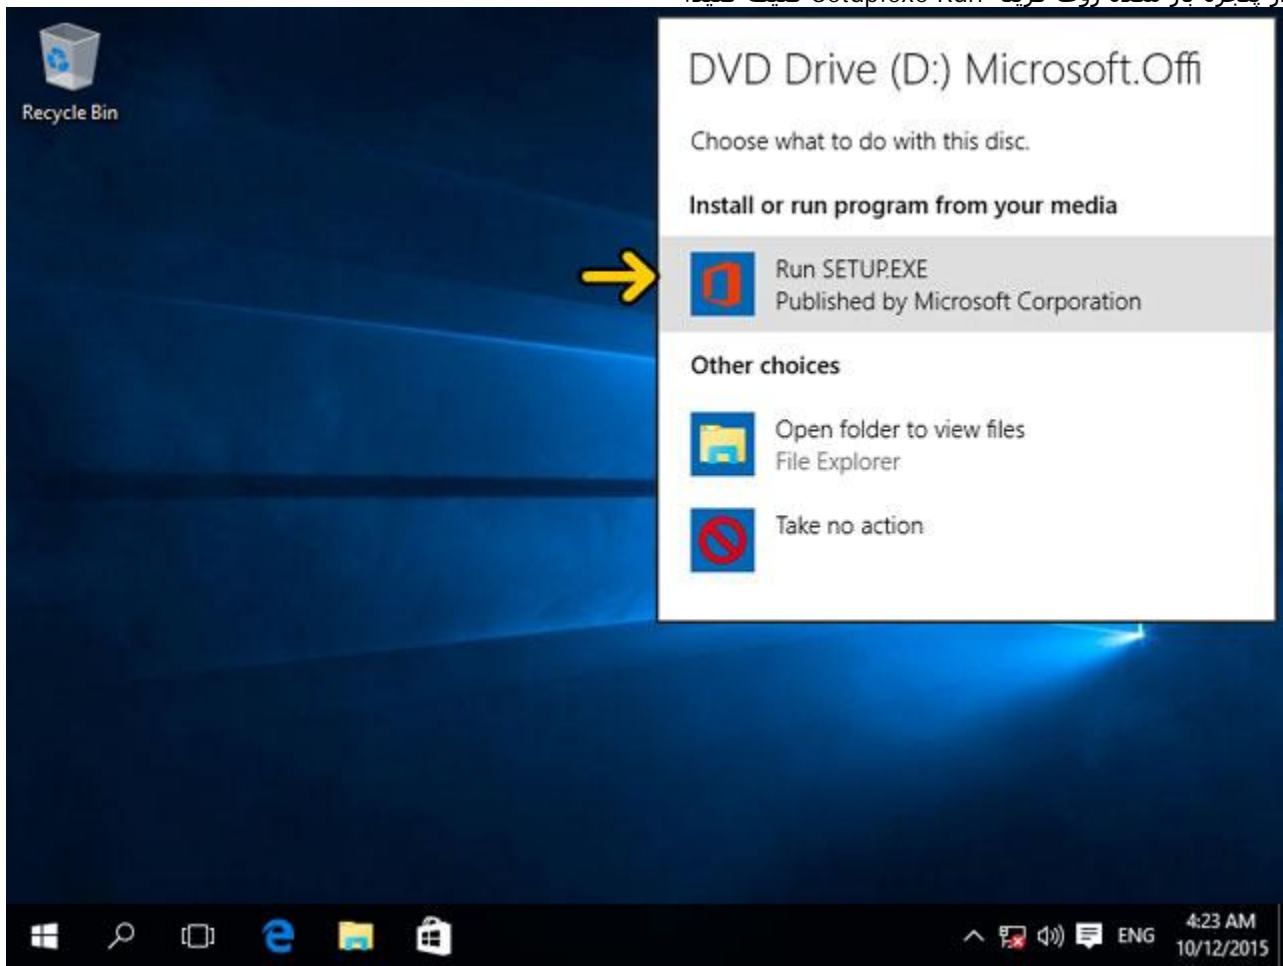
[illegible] Setup.exe Run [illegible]

Recycle Bin

DVD Drive (D:) Microsoft.Offi

Choose what to do with this disc.

Install or run program from your media

Run SETUP.EXE
Published by Microsoft Corporation

Other choices

Open folder to view files
File Explorer

Take no action

ENG 4:23 AM 10/12/2015